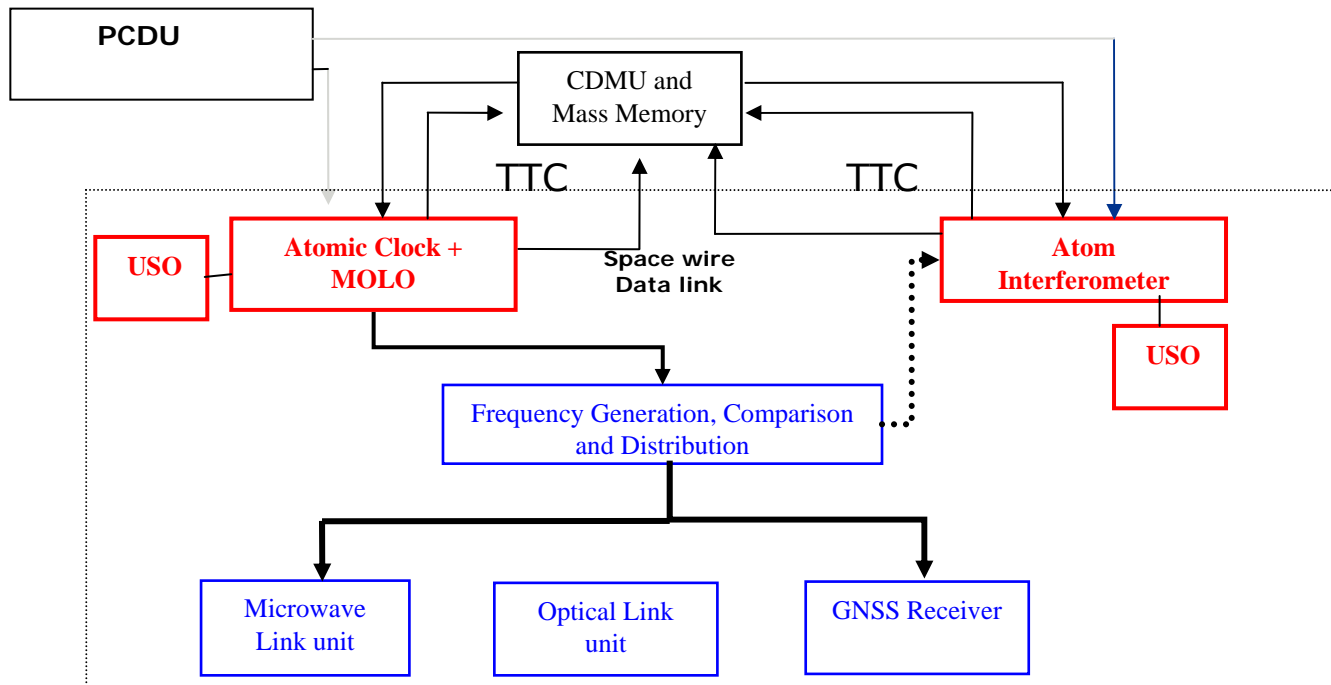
PCDU

CDMU and Mass Memory

TTC

TTC

USO

Atomic Clock + MOLO

Space wire Data link

Atom Interferometer

USO

Frequency Generation, Comparison and Distribution

Microwave Link unit

Optical Link unit

GNSS Receiver